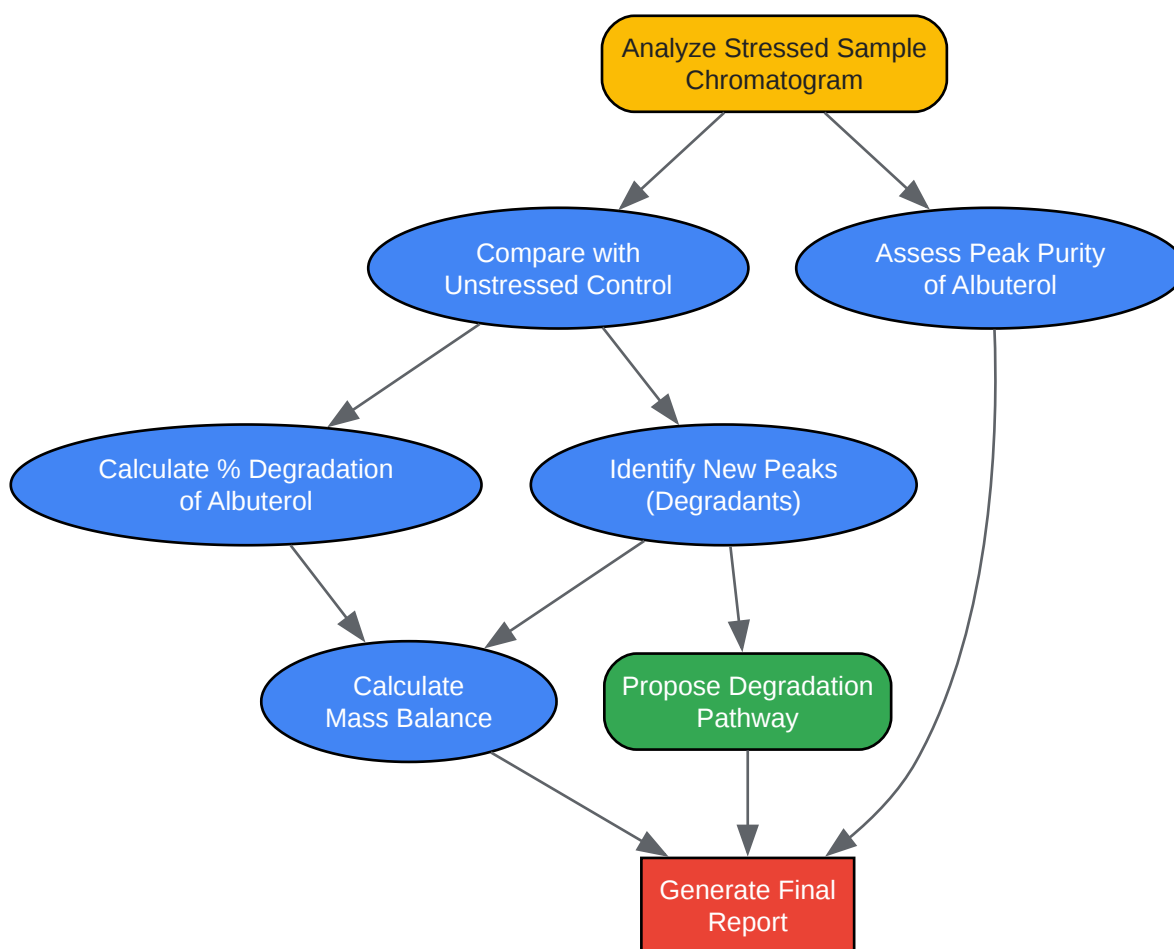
Analyze Stressed Sample Chromatogram

Compare with Unstressed Control

Assess Peak Purity of Albuterol

Calculate % Degradation of Albuterol

Identify New Peaks (Degradants)

Calculate Mass Balance

Propose Degradation Pathway

Generate Final Report